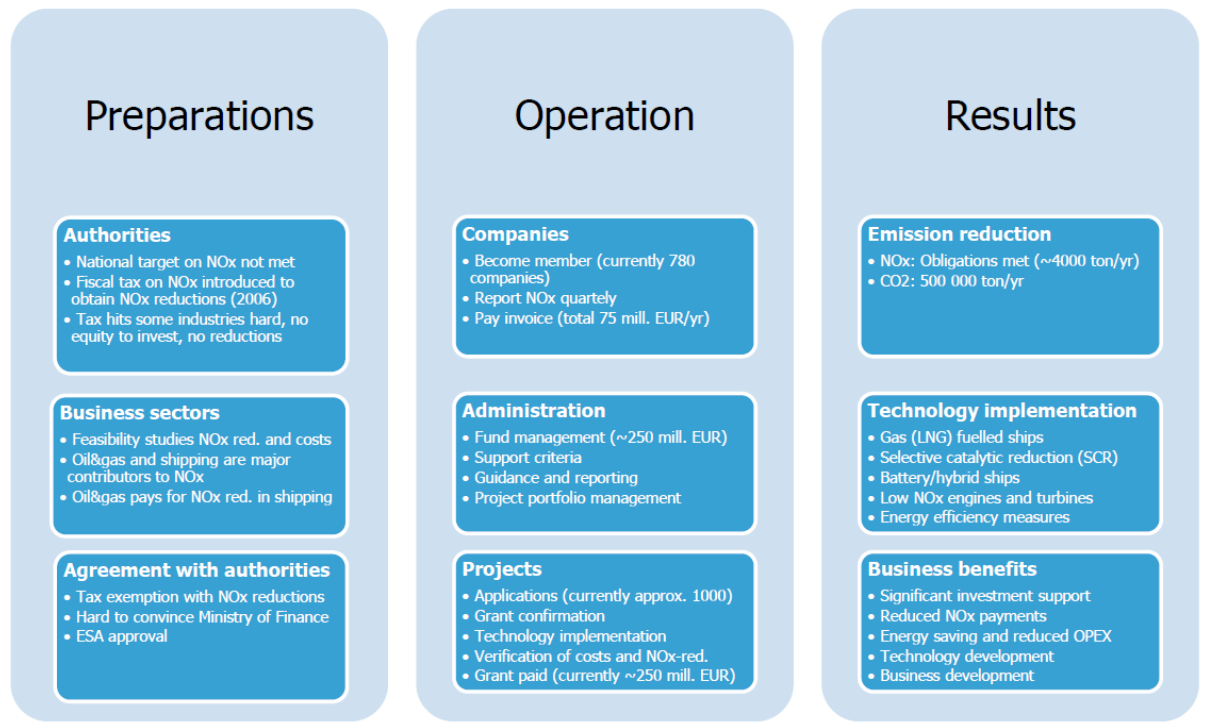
Preparations

Authorities
• National target on NOx not met
• Fiscal tax on NOx introduced to obtain NOx reductions (2006)
• Tax hits some industries hard, no equity to invest, no reductions

Business sectors
• Feasibility studies NOx red. and costs
• Oil&gas and shipping are major contributors to NOx
• Oil&gas pays for NOx red. in shipping

Agreement with authorities
• Tax exemption with NOx reductions
• Hard to convince Ministry of Finance
• ESA approval

Operation

Companies
• Become member (currently 780 companies)
• Report NOx quartely
• Pay invoice (total 75 mill. EUR/yr)

Administration
• Fund management (~250 mill. EUR)
• Support criteria
• Guidance and reporting
• Project portfolio management

Projects
• Applications (currently approx. 1000)
• Grant confirmation
• Technology implementation
• Verification of costs and NOx-red.
• Grant paid (currently ~250 mill. EUR)

Results

Emission reduction
• NOx: Obligations met (~4000 ton/yr)
• CO2: 500 000 ton/yr

Technology implementation
• Gas (LNG) fuelled ships
• Selective catalytic reduction (SCR)
• Battery/hybrid ships
• Low NOx engines and turbines
• Energy efficiency measures

Business benefits
• Significant investment support
• Reduced NOx payments
• Energy saving and reduced OPEX
• Technology development
• Business development